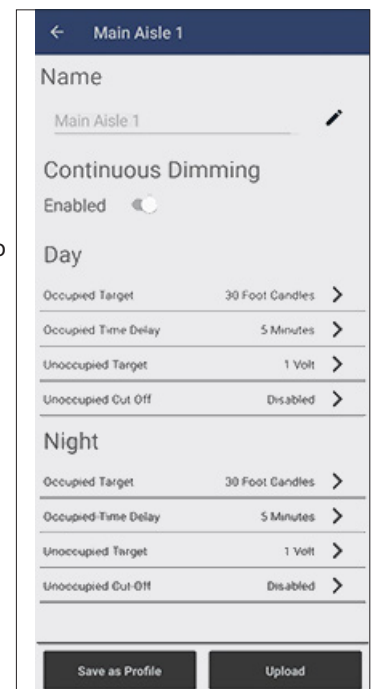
← Main Aisle 1

Name

Main Aisle 1

Continuous Dimming

Enabled

Day

Occupied Target 30 Foot Candles >

Occupied Time Delay 5 Minutes >

Unoccupied Target 1 Volt >

Unoccupied Cut Off Disabled >

Night

Occupied Target 30 Foot Candles >

Occupied Time Delay 5 Minutes >

Unoccupied Target 1 Volt >

Unoccupied Cut Off Disabled >

Save as Profile

Upload